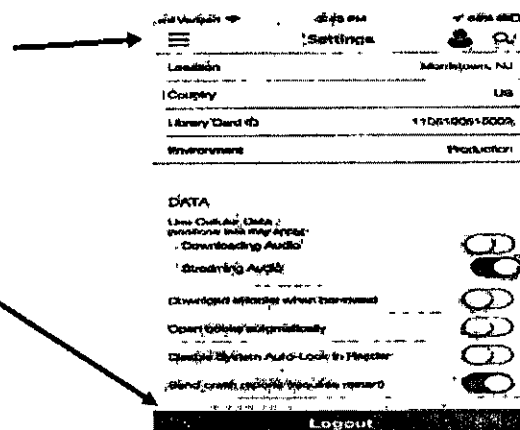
Verizon
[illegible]
Settings
Location
Morristown, NJ
Country
US
Library Card ID
11061005-5002
Environment
Production
DATA
Use Cellular Data
Downloading Audio
Streaming Audio
Download eBooks when borrowed
Open books automatically
Disable System Auto-Lock in Reader
Send crash reports (requires restart)
Logout